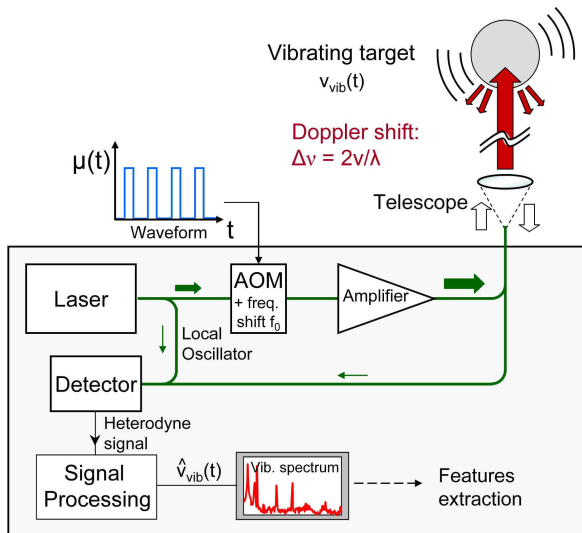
Vibrating target
$v_{vib}(t)$

Doppler shift:
$\Delta\nu = 2v/\lambda$

$\mu(t)$

t

Waveform

Telescope

Laser

AOM
+ freq. shift $f_0$

Amplifier

Local Oscillator

Detector

Heterodyne signal

Signal Processing

$\hat{v}_{vib}(t)$

Vib. spectrum

Features extraction